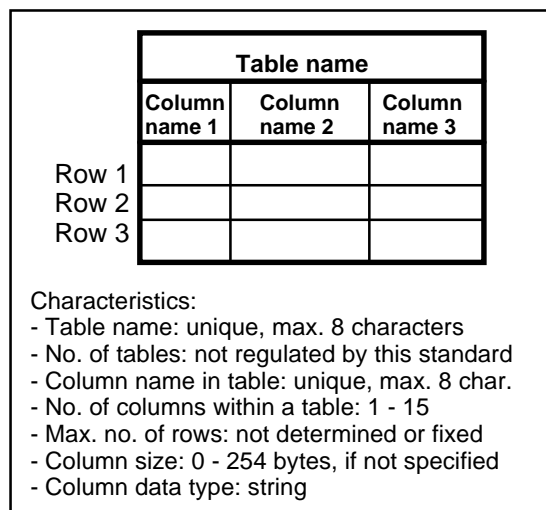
Table name

| | Column name 1 | Column name 2 | Column name 3 |
|---|---|---|---|
| Row 1 | | | |
| Row 2 | | | |
| Row 3 | | | |

Characteristics:
- Table name: unique, max. 8 characters
- No. of tables: not regulated by this standard
- Column name in table: unique, max. 8 char.
- No. of columns within a table: 1 - 15
- Max. no. of rows: not determined or fixed
- Column size: 0 - 254 bytes, if not specified
- Column data type: string